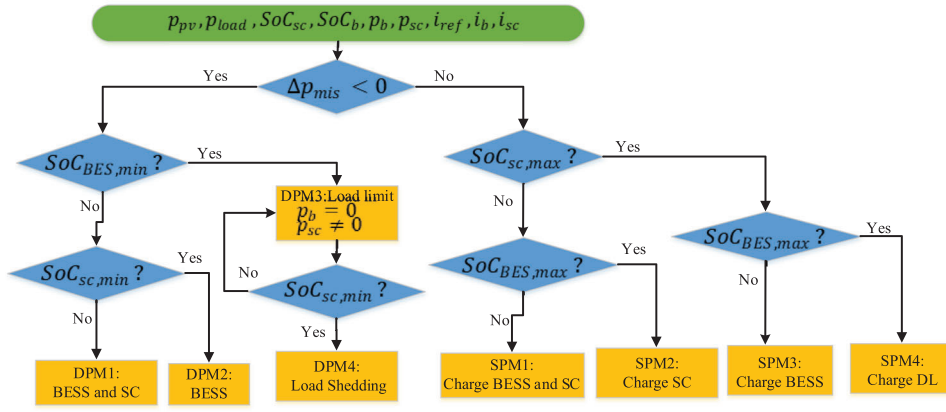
$p_{pv}, p_{load}, SoC_{sc}, SoC_b, p_b, p_{sc}, i_{ref}, i_b, i_{sc}$

Yes

$\Delta p_{mis} < 0$

No

$SoC_{BES,min}$ ?

Yes

DPM3:Load limit
$p_b = 0$
$p_{sc} \neq 0$

$SoC_{sc,max}$ ?

Yes

No

No

$SoC_{sc,min}$ ?

Yes

No

$SoC_{sc,min}$ ?

Yes

$SoC_{BES,max}$ ?

Yes

$SoC_{BES,max}$ ?

Yes

No

No

No

DPM1:
BESS and SC

DPM2:
BESS

DPM4:
Load Shedding

SPM1:
Charge BESS and SC

SPM2:
Charge SC

SPM3:
Charge BESS

SPM4:
Charge DL